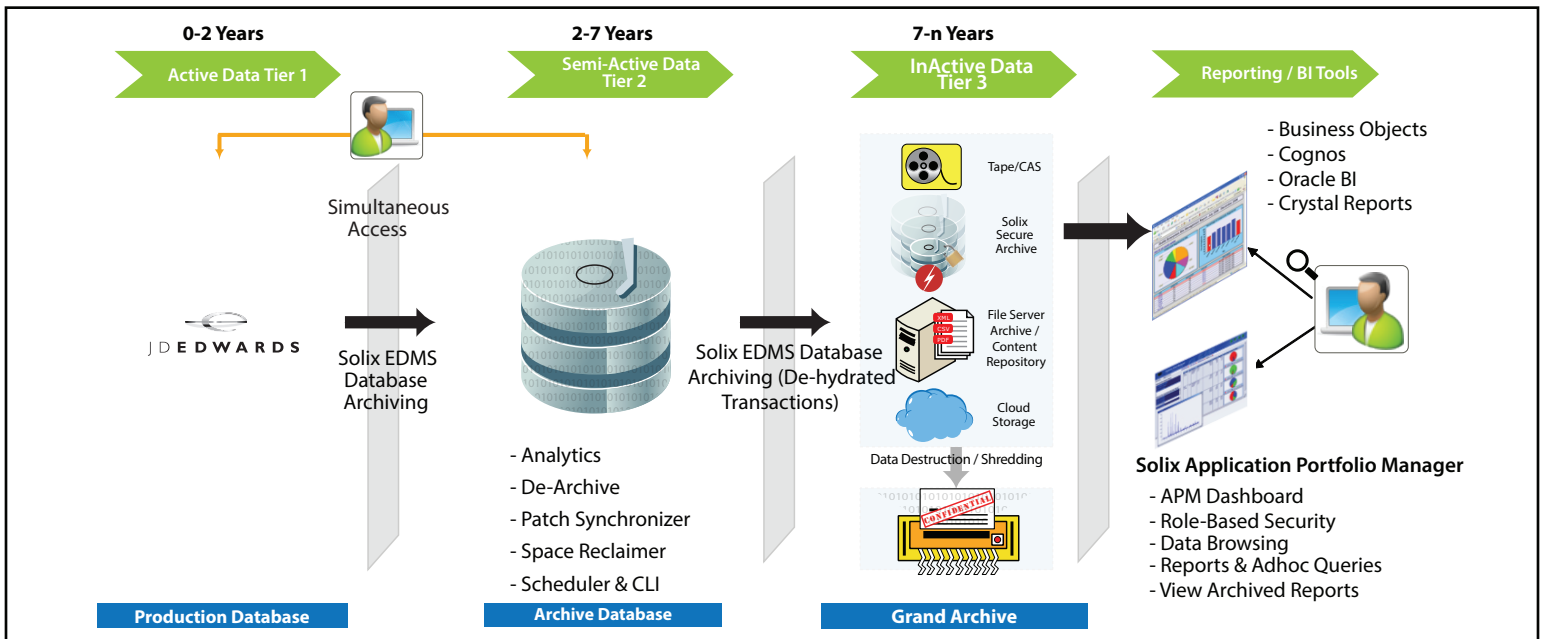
0-2 Years

Active Data Tier 1

2-7 Years

Semi-Active Data Tier 2

7-n Years

InActive Data Tier 3

Reporting / BI Tools

Simultaneous Access

JDEDWARDS

Solix EDMS Database Archiving

- Analytics
- De-Archive
- Patch Synchronizer
- Space Reclaimer
- Scheduler & CLI

Solix EDMS Database Archiving (De-hydrated Transactions)

Tape/CAS

Solix Secure Archive

XML
CSV
PDF

File Server Archive / Content Repository

Cloud Storage

Data Destruction / Shredding

CONFIDENTIAL

- Business Objects
- Cognos
- Oracle BI
- Crystal Reports

Solix Application Portfolio Manager

- APM Dashboard
- Role-Based Security
- Data Browsing
- Reports & Adhoc Queries
- View Archived Reports

Production Database

Archive Database

Grand Archive